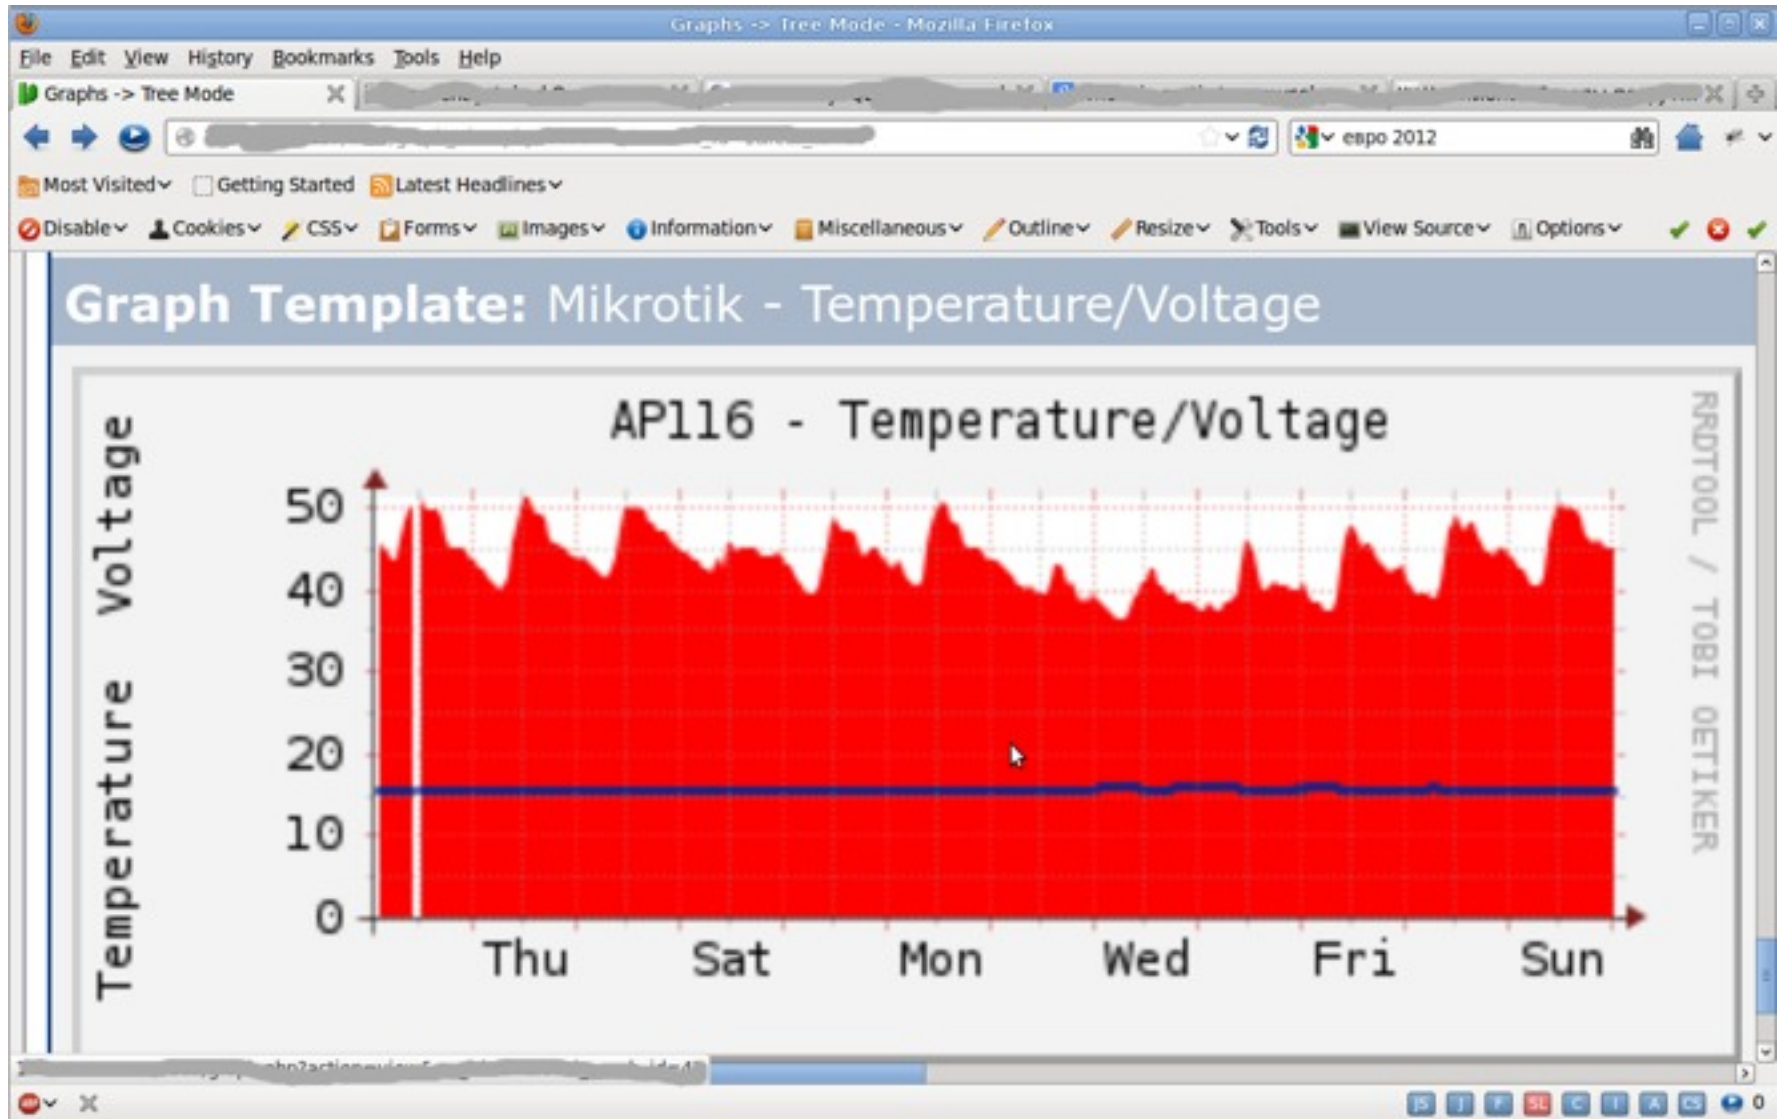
Graphs -> Tree Mode - Mozilla Firefox

File Edit View History Bookmarks Tools Help

Graphs -> Tree Mode

enpo 2012

Most Visited Getting Started Latest Headlines

Disable Cookies CSS Forms Images Information Miscellaneous Outline Resize Tools View Source Options

Graph Template: Mikrotik - Temperature/Voltage

AP116 - Temperature/Voltage

Temperature Voltage

50
40
30
20
10
0

Thu Sat Mon Wed Fri Sun

RRDTOOL / TOBI OETIKER

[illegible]

0